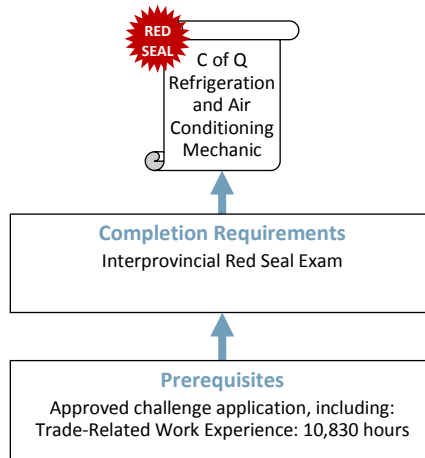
RED SEAL

C of Q Refrigeration and Air Conditioning Mechanic

Completion Requirements

Interprovincial Red Seal Exam

Prerequisites

Approved challenge application, including:
Trade-Related Work Experience: 10,830 hours